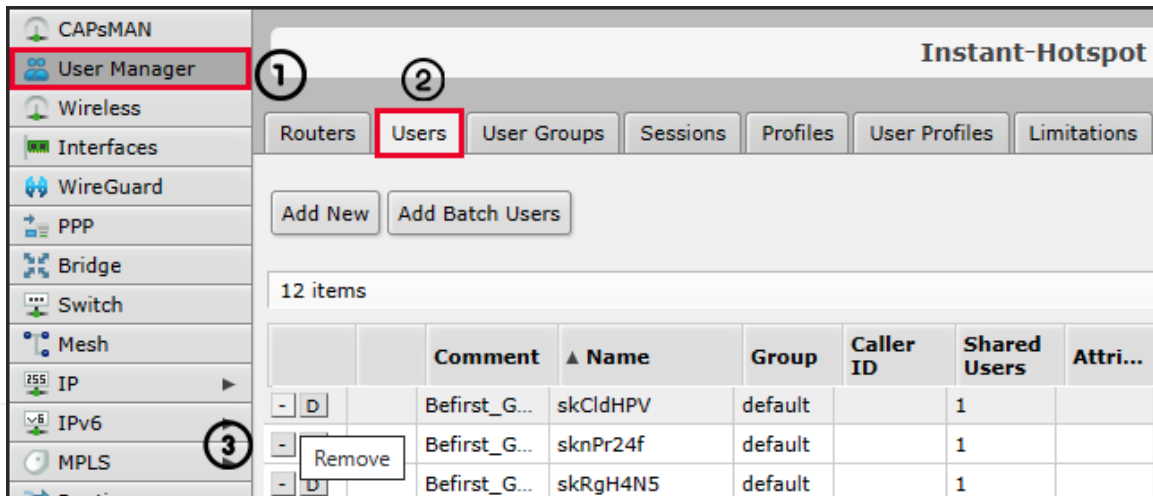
CAPsMAN
User Manager
Wireless
Interfaces
WireGuard
PPP
Bridge
Switch
Mesh
IP
IPv6
MPLS

①
②
③

Instant-Hotspot

Routers | Users | User Groups | Sessions | Profiles | User Profiles | Limitations

Add New | Add Batch Users

12 items

| | | Comment | ▲ Name | Group | Caller ID | Shared Users | Attri... |
|---|---|---|---|---|---|---|---|
| - D | | Befirst_G... | skCldHPV | default | | 1 | |
| - | | Befirst_G... | sknPr24f | default | | 1 | |
| - D | | Befirst_G... | skRgH4N5 | default | | 1 | |

Remove